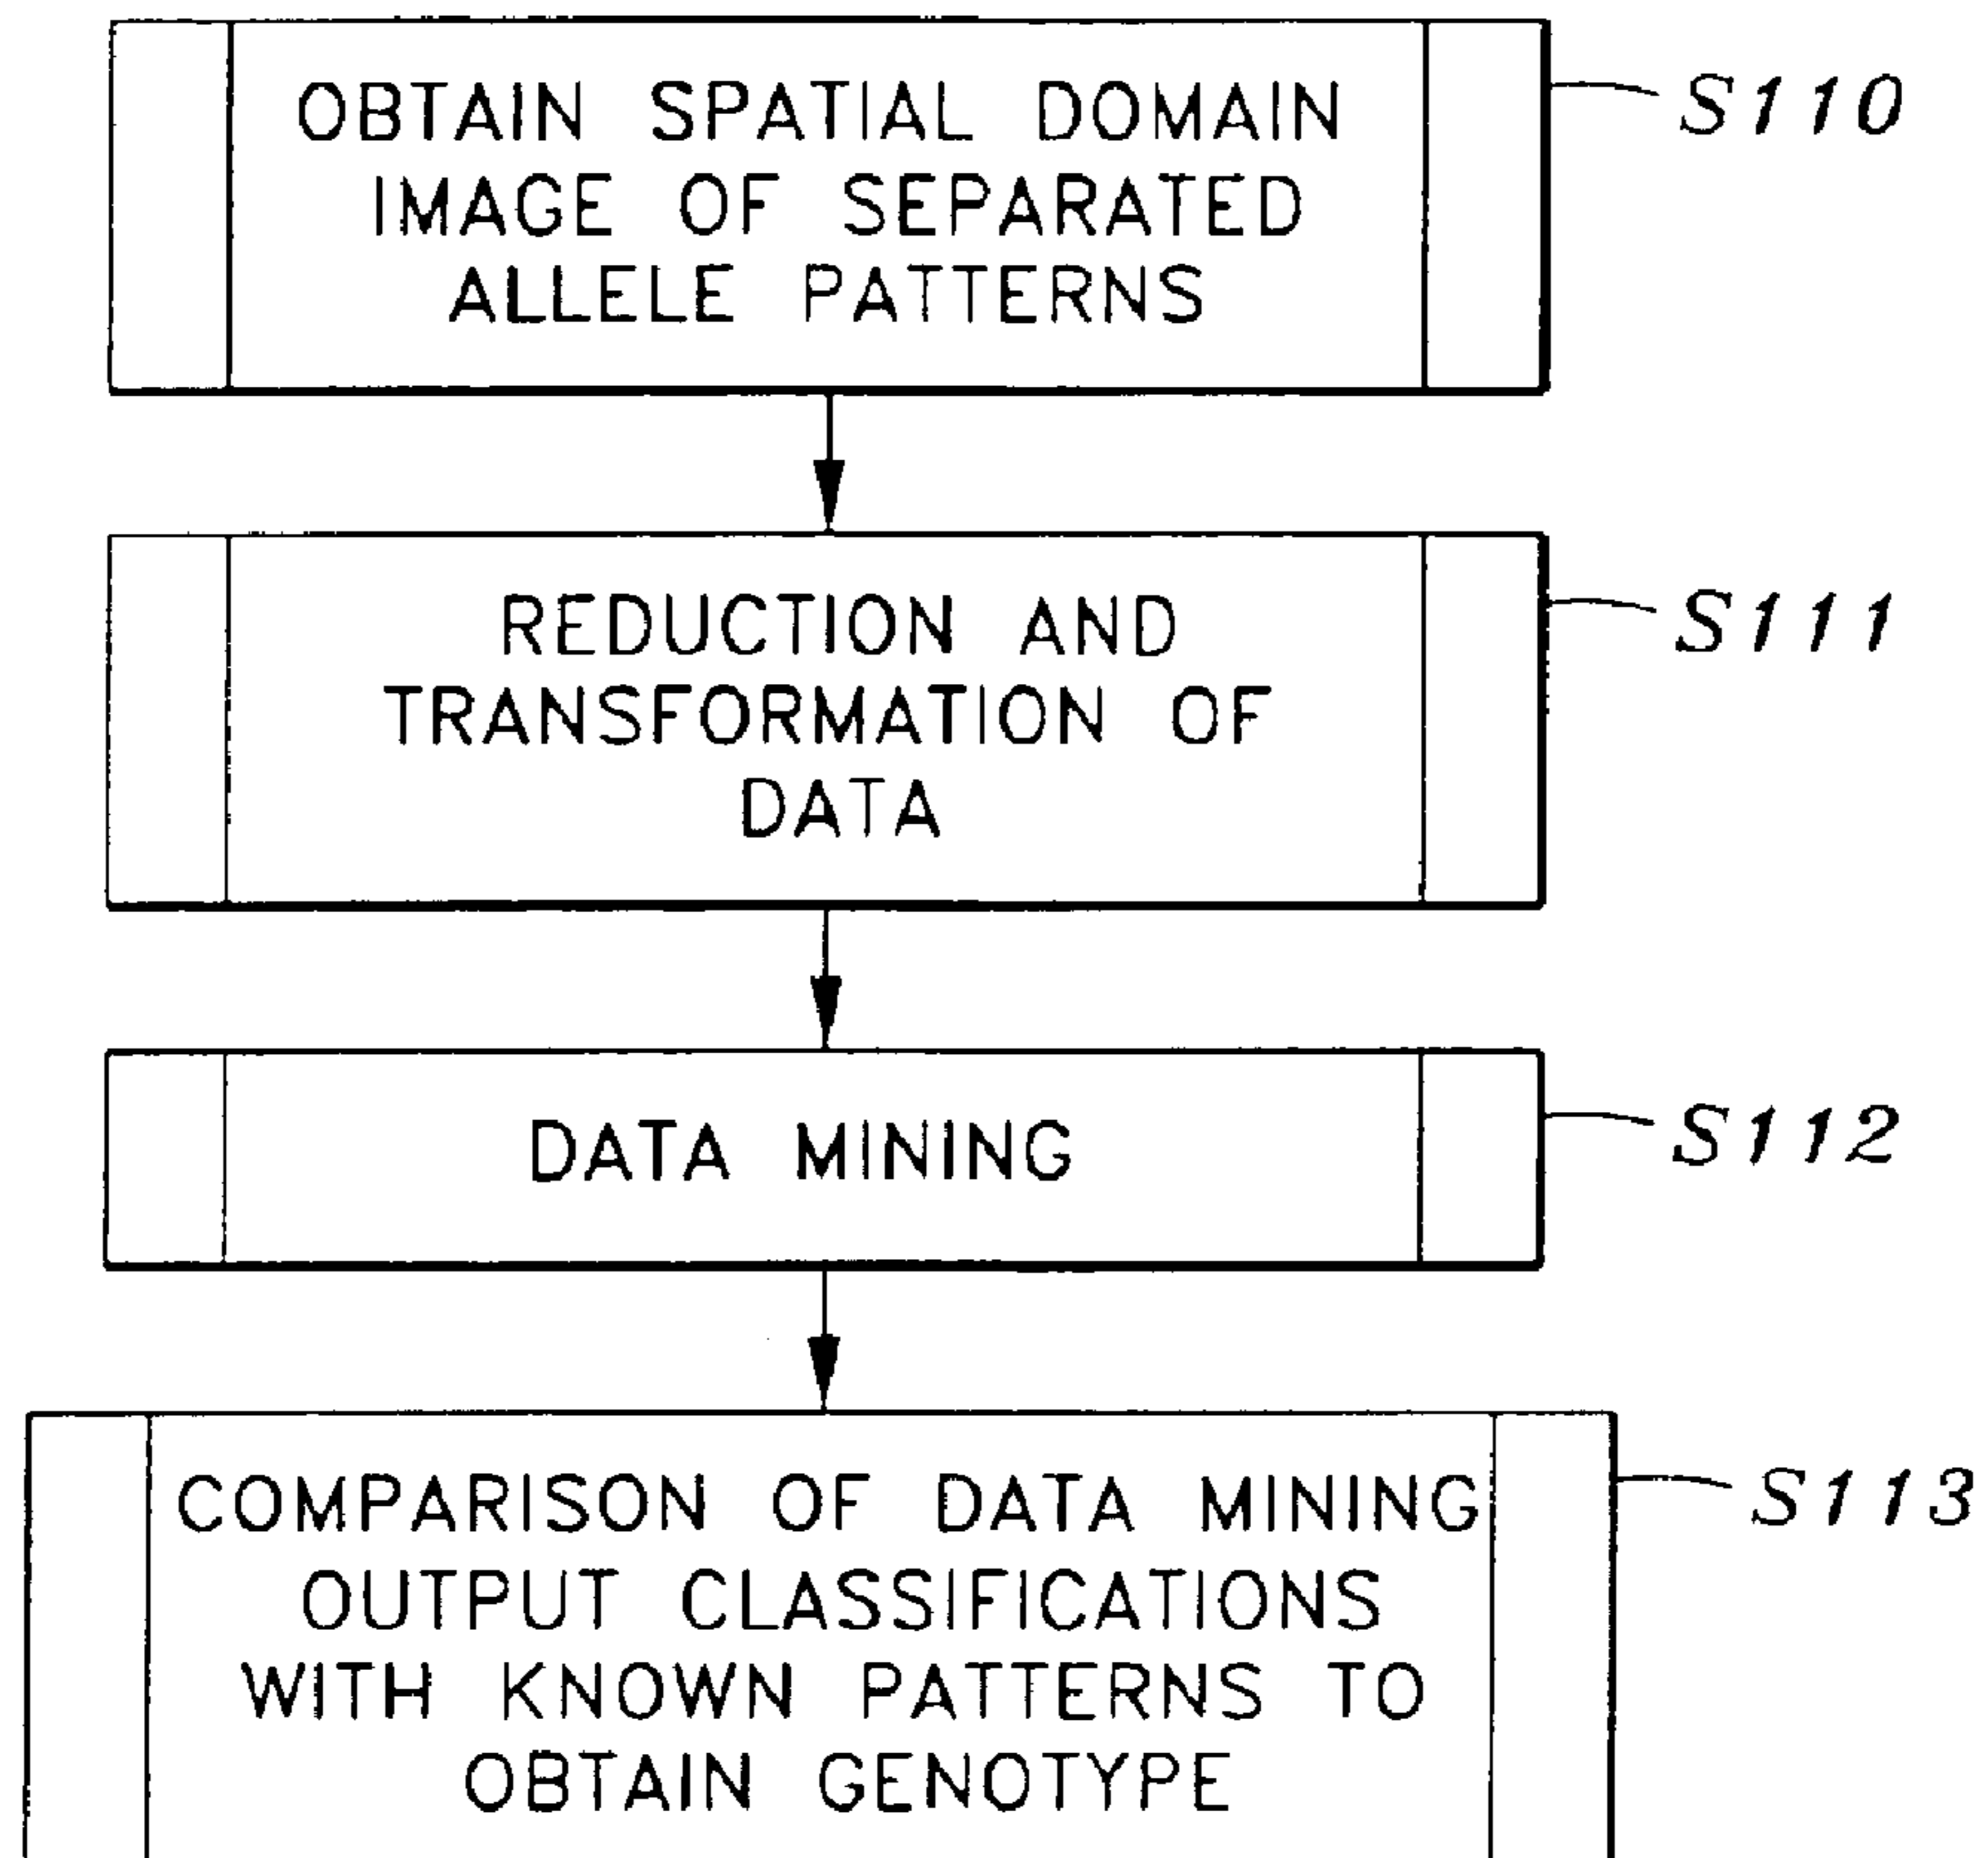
OBTAIN SPATIAL DOMAIN IMAGE OF SEPARATED ALLELE PATTERNS

S110

REDUCTION AND TRANSFORMATION OF DATA

S111

DATA MINING

S112

COMPARISON OF DATA MINING OUTPUT CLASSIFICATIONS WITH KNOWN PATTERNS TO OBTAIN GENOTYPE

S113